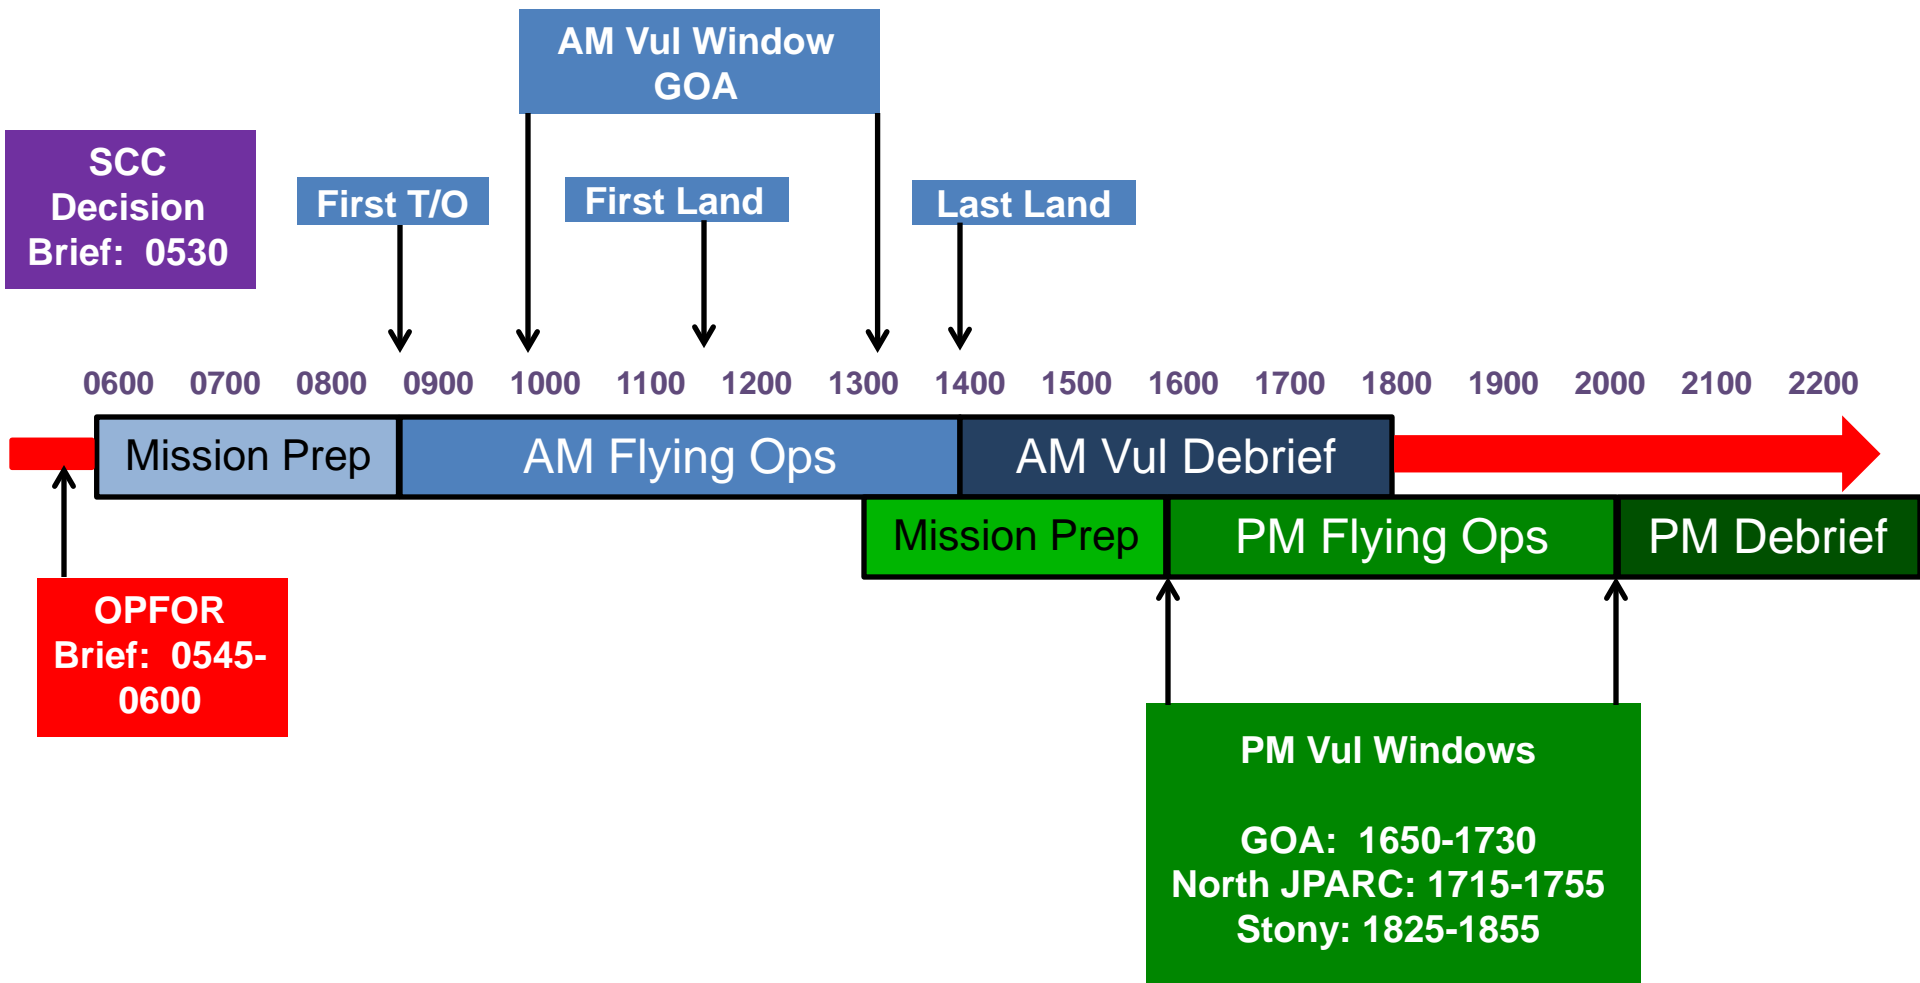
AM Vul Window GOA

SCC Decision Brief: 0530

First T/O

First Land

Last Land

0600 0700 0800 0900 1000 1100 1200 1300 1400 1500 1600 1700 1800 1900 2000 2100 2200

Mission Prep | AM Flying Ops | AM Vul Debrief

Mission Prep | PM Flying Ops | PM Debrief

OPFOR Brief: 0545-0600

PM Vul Windows

GOA: 1650-1730
North JPARC: 1715-1755
Stony: 1825-1855